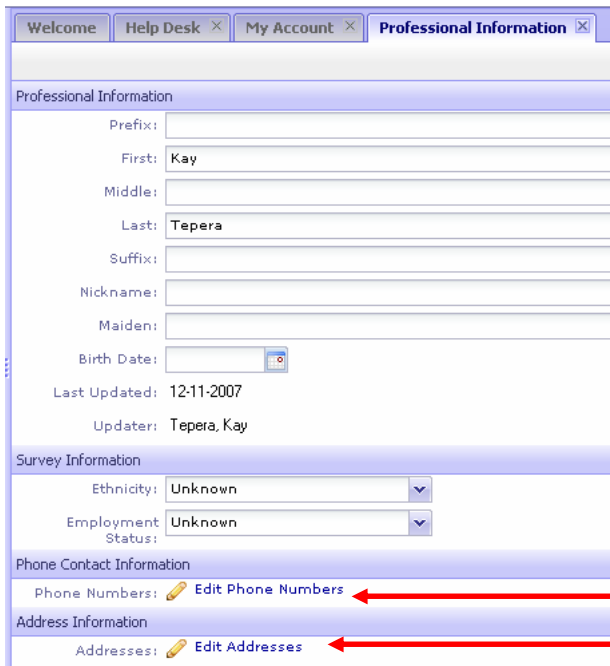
Welcome | Help Desk ✕ | My Account ✕ | Professional Information ✕

Professional Information

Prefix:

First: Kay

Middle:

Last: Tepera

Suffix:

Nickname:

Maiden:

Birth Date:

Last Updated: 12-11-2007

Updater: Tepera, Kay

Survey Information

Ethnicity: Unknown

Employment Status: Unknown

Phone Contact Information

Phone Numbers: Edit Phone Numbers

Address Information

Addresses: Edit Addresses